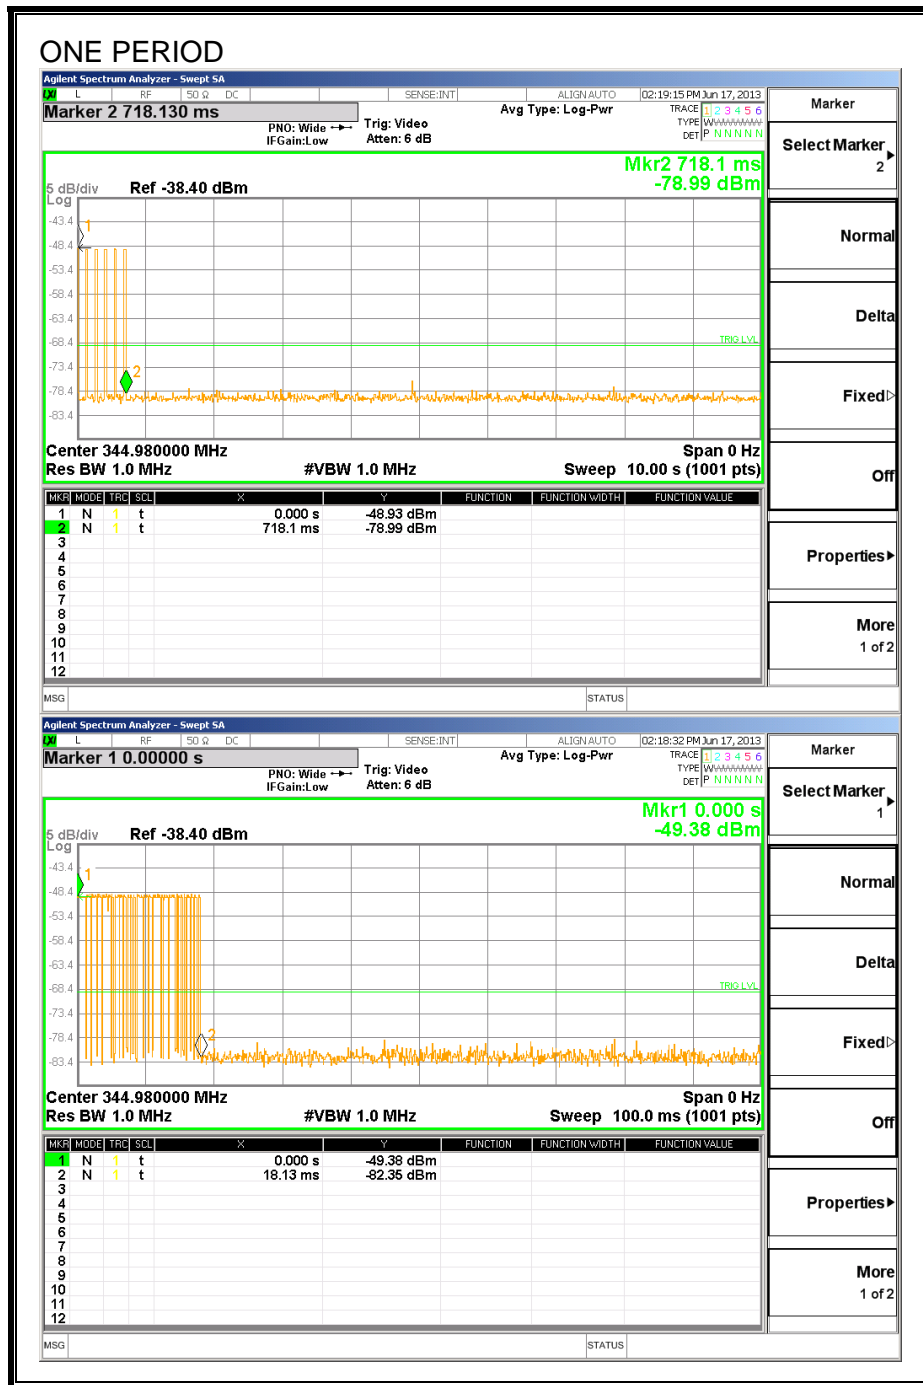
ONE PERIOD

Agilent Spectrum Analyzer - Swept SA
L RF 50 Ω DC SENSE:INT ALIGN AUTO 02:19:15 PM Jun 17, 2013
Marker 2 718.130 ms
Avg Type: Log-Pwr
TRACE 1 2 3 4 5 6
TYPE WWWWWW
DET P N N N N N
PNO: Wide
IFGain:Low
Trig: Video
Atten: 6 dB
Mkr2 718.1 ms
-78.99 dBm
5 dB/div Ref -38.40 dBm
Log
-43.4
-48.4
-53.4
-58.4
-63.4
-68.4
-73.4
-78.4
-83.4
TRIG LVL
Center 344.980000 MHz
Res BW 1.0 MHz
#VBW 1.0 MHz
Span 0 Hz
Sweep 10.00 s (1001 pts)

| MKR | MODE | TRC | SCL | X | Y | FUNCTION | FUNCTION WIDTH | FUNCTION VALUE |
|---|---|---|---|---|---|---|---|---|
| 1 | N | 1 | t | 0.000 s | -48.93 dBm | | | |
| 2 | N | 1 | t | 718.1 ms | -78.99 dBm | | | |
| 3 | | | | | | | | |
| 4 | | | | | | | | |
| 5 | | | | | | | | |
| 6 | | | | | | | | |
| 7 | | | | | | | | |
| 8 | | | | | | | | |
| 9 | | | | | | | | |
| 10 | | | | | | | | |
| 11 | | | | | | | | |
| 12 | | | | | | | | |

MSG STATUS

Marker
Select Marker
2
Normal
Delta
Fixed
Off
Properties
More
1 of 2

Agilent Spectrum Analyzer - Swept SA
L RF 50 Ω DC SENSE:INT ALIGN AUTO 02:18:32 PM Jun 17, 2013
Marker 1 0.00000 s
Avg Type: Log-Pwr
TRACE 1 2 3 4 5 6
TYPE WWWWWW
DET P N N N N N
PNO: Wide
IFGain:Low
Trig: Video
Atten: 6 dB
Mkr1 0.000 s
-49.38 dBm
5 dB/div Ref -38.40 dBm
Log
-43.4
-48.4
-53.4
-58.4
-63.4
-68.4
-73.4
-78.4
-83.4
TRIG LVL
Center 344.980000 MHz
Res BW 1.0 MHz
#VBW 1.0 MHz
Span 0 Hz
Sweep 100.0 ms (1001 pts)

| MKR | MODE | TRC | SCL | X | Y | FUNCTION | FUNCTION WIDTH | FUNCTION VALUE |
|---|---|---|---|---|---|---|---|---|
| 1 | N | 1 | t | 0.000 s | -49.38 dBm | | | |
| 2 | N | 1 | t | 18.13 ms | -82.35 dBm | | | |
| 3 | | | | | | | | |
| 4 | | | | | | | | |
| 5 | | | | | | | | |
| 6 | | | | | | | | |
| 7 | | | | | | | | |
| 8 | | | | | | | | |
| 9 | | | | | | | | |
| 10 | | | | | | | | |
| 11 | | | | | | | | |
| 12 | | | | | | | | |

MSG STATUS

Marker
Select Marker
1
Normal
Delta
Fixed
Off
Properties
More
1 of 2